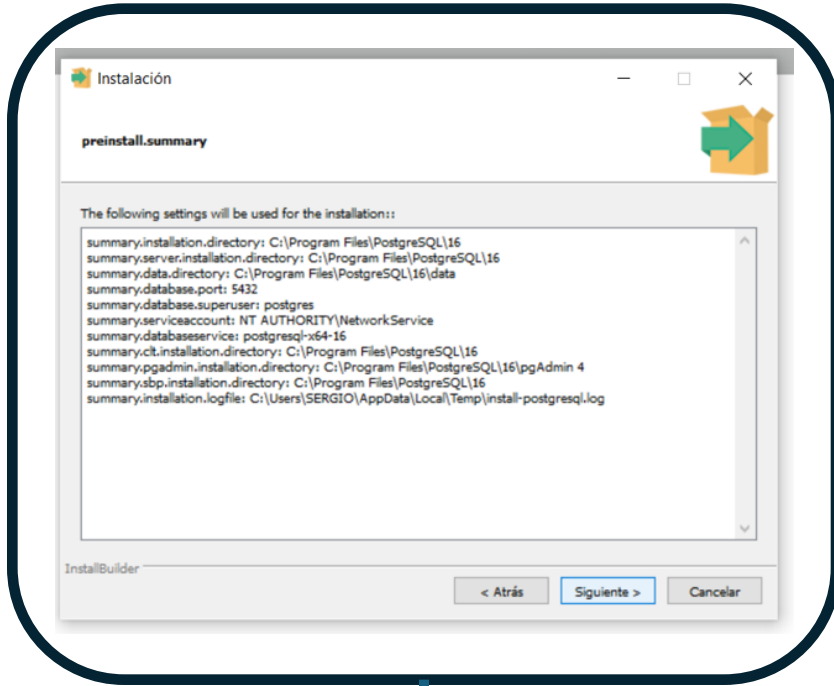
Instalación

preinstall.summary

The following settings will be used for the installation::

summary.installation.directory: C:\Program Files\PostgreSQL\16
summary.server.installation.directory: C:\Program Files\PostgreSQL\16
summary.data.directory: C:\Program Files\PostgreSQL\16\data
summary.database.port: 5432
summary.database.superuser: postgres
summary.serviceaccount: NT AUTHORITY\NetworkService
summary.databaseservice: postgresql-x64-16
summary.clt.installation.directory: C:\Program Files\PostgreSQL\16
summary.pgadmin.installation.directory: C:\Program Files\PostgreSQL\16\pgAdmin 4
summary.sbp.installation.directory: C:\Program Files\PostgreSQL\16
summary.installation.logfile: C:\Users\SERGIO\AppData\Local\Temp\install-postgresql.log

InstallBuilder

< Atrás | Siguiente > | Cancelar